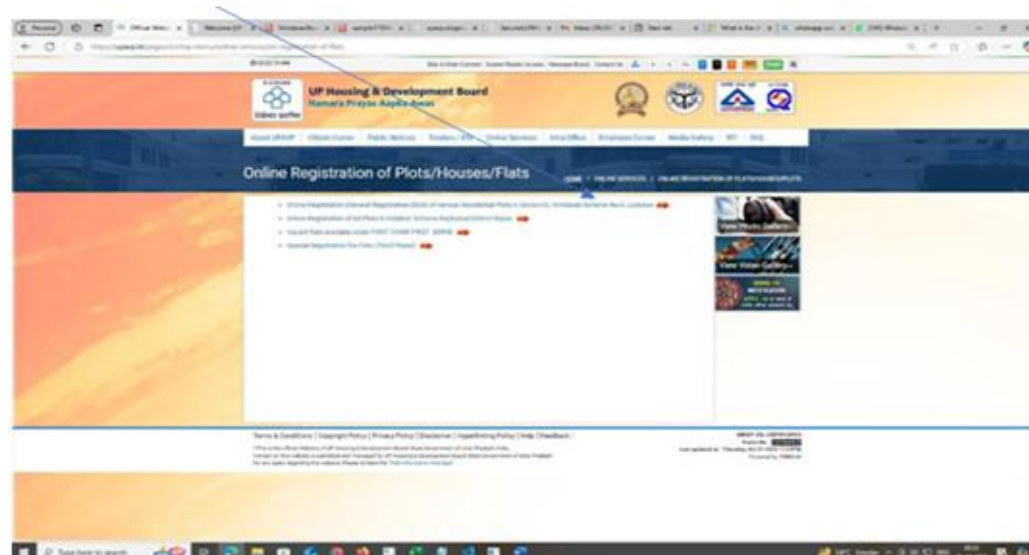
UP Housing & Development Board
Hamara Prayas Aapka Awas

About UPAVP | Citizen Corner | Public Notices | Tenders / RFP | Online Services | Area Office | Employee Corner | Media Gallery | RTI | FAQ

Online Registration of Plots/Houses/Flats

HOME > ONLINE SERVICES > ONLINE REGISTRATION OF PLOTS/HOUSES/FLATS

• Online Registration (General Registration) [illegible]
• Online Registration of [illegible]
• Vacant Flats available under FIRST COME FIRST SERVE
• Special Registration for Flats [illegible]

View Photo Gallery
View Video Gallery

Terms & Conditions | Copyright Policy | Privacy Policy | Disclaimer | Hyperlinking Policy | Help | Feedback

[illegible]

Type here to search